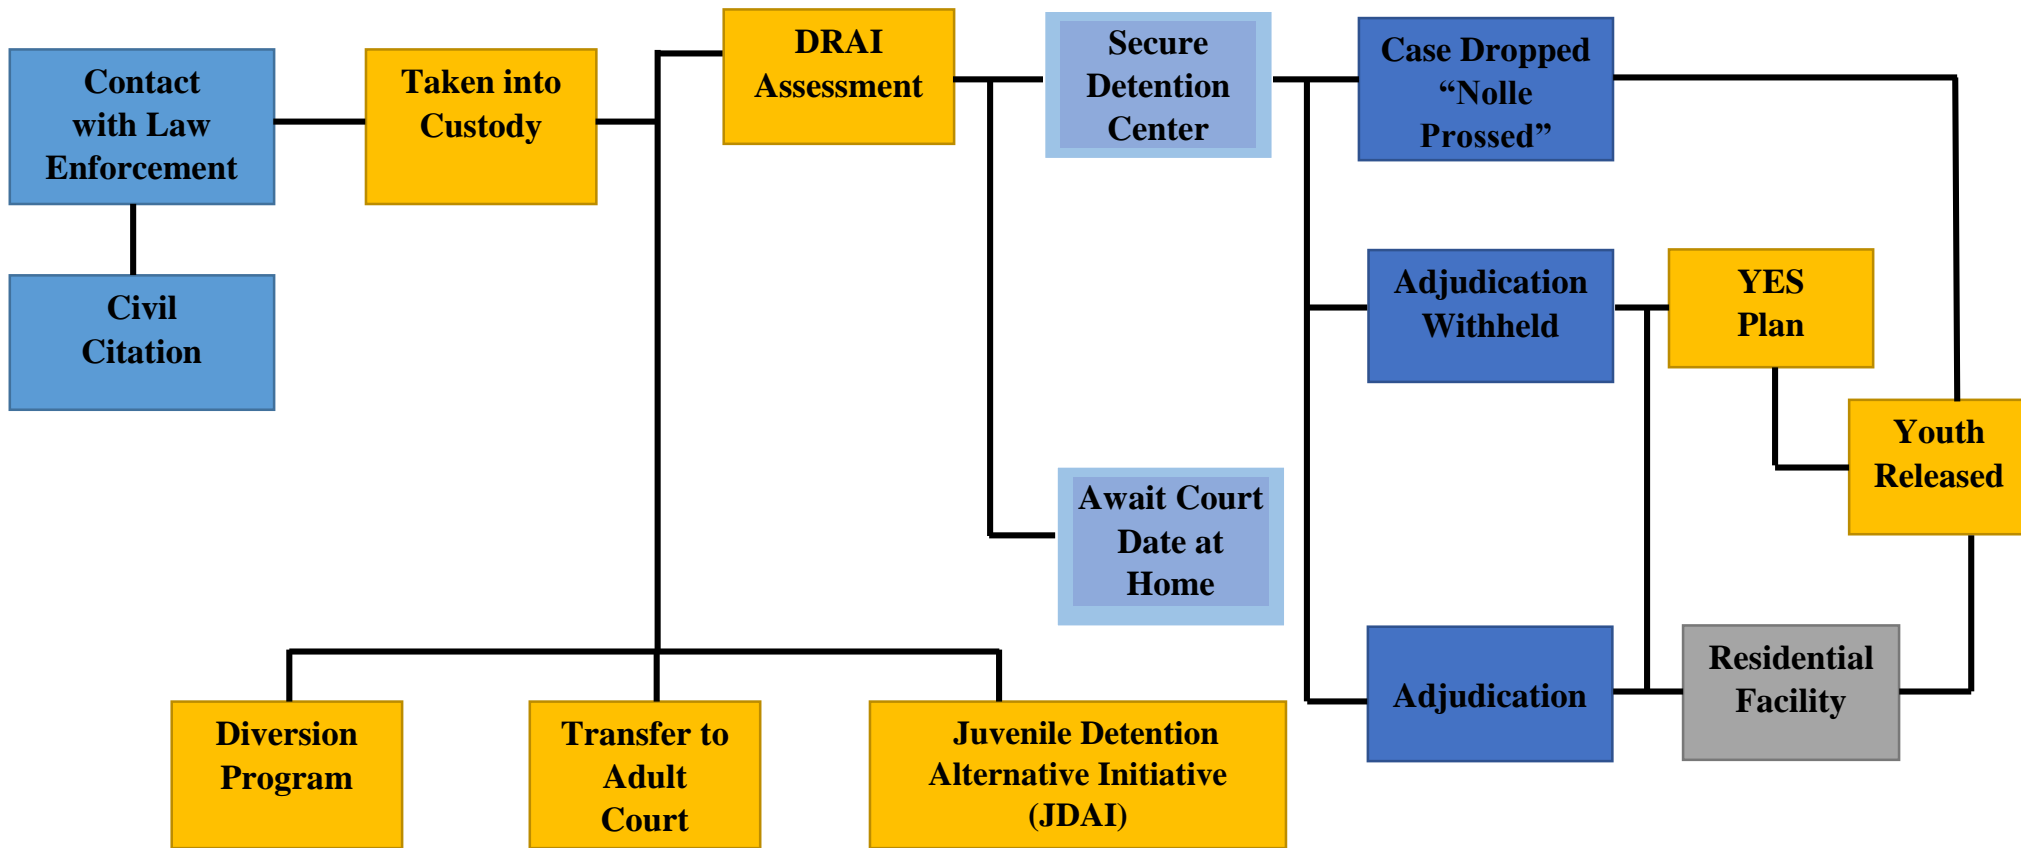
Contact with Law Enforcement

Civil Citation

Taken into Custody

DRAI Assessment

Secure Detention Center

Await Court Date at Home

Case Dropped “Nolle Prossed”

Adjudication Withheld

YES Plan

Youth Released

Adjudication

Residential Facility

Diversion Program

Transfer to Adult Court

Juvenile Detention Alternative Initiative (JDAI)